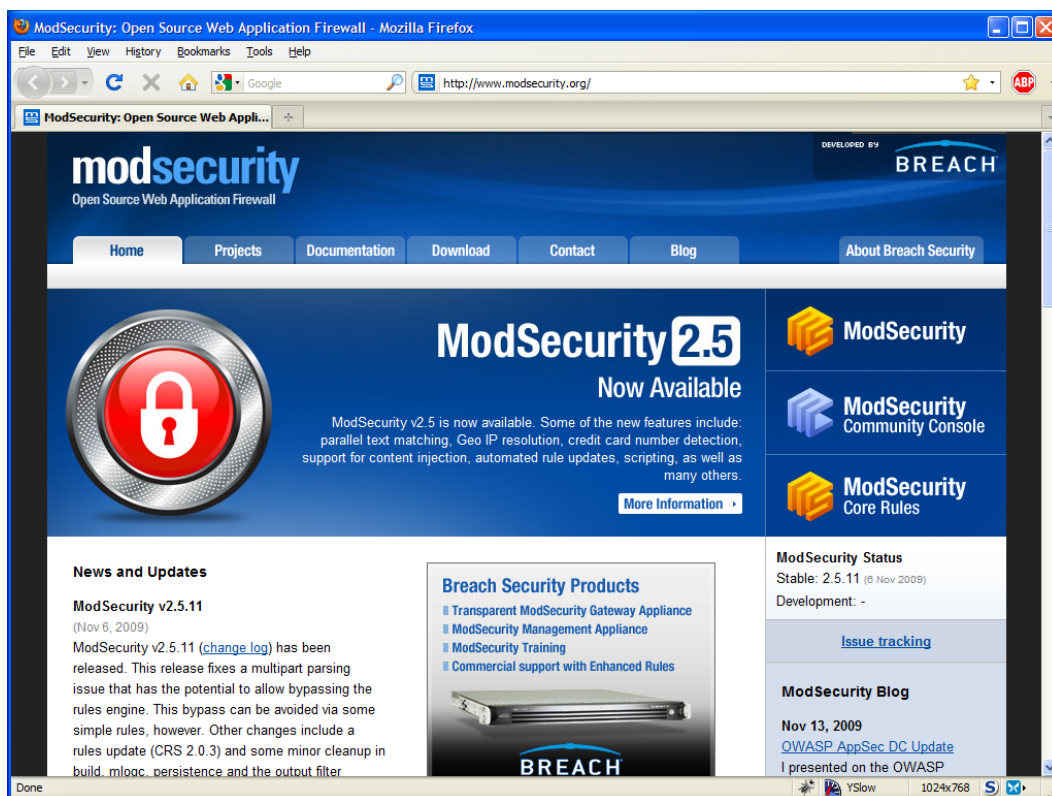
ModSecurity: Open Source Web Application Firewall - Mozilla Firefox

File Edit View History Bookmarks Tools Help

Google

http://www.modsecurity.org/

ABP

ModSecurity: Open Source Web Appli...

modsecurity
Open Source Web Application Firewall

DEVELOPED BY
BREACH

Home Projects Documentation Download Contact Blog About Breach Security

ModSecurity 2.5
Now Available

ModSecurity v2.5 is now available. Some of the new features include: parallel text matching, Geo IP resolution, credit card number detection, support for content injection, automated rule updates, scripting, as well as many others.

More Information ›

ModSecurity

ModSecurity Community Console

ModSecurity Core Rules

News and Updates

ModSecurity v2.5.11
(Nov 6, 2009)
ModSecurity v2.5.11 (change log) has been released. This release fixes a multipart parsing issue that has the potential to allow bypassing the rules engine. This bypass can be avoided via some simple rules, however. Other changes include a rules update (CRS 2.0.3) and some minor cleanup in build, mlogc, persistence and the output filter

Breach Security Products
Transparent ModSecurity Gateway Appliance
ModSecurity Management Appliance
ModSecurity Training
Commercial support with Enhanced Rules

BREACH

ModSecurity Status
Stable: 2.5.11 (6 Nov 2009)
Development: -

Issue tracking

ModSecurity Blog

Nov 13, 2009
OWASP AppSec DC Update
I presented on the OWASP

Done YSlow 1024x768 S